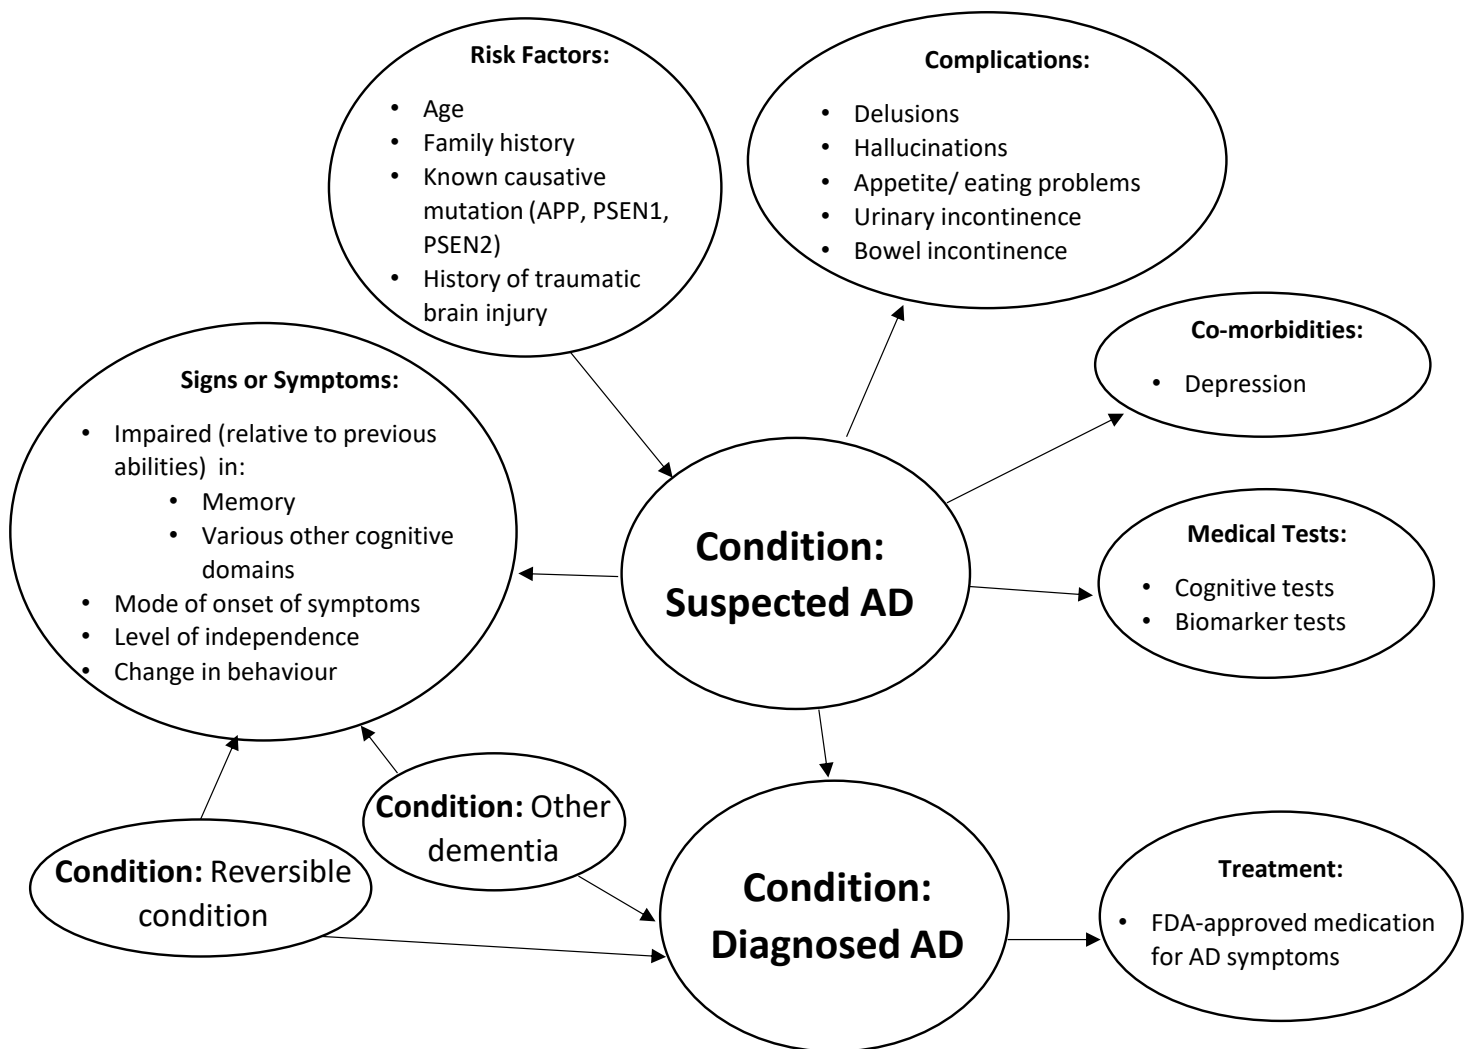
**Risk Factors:**

- Age
- Family history
- Known causative mutation (APP, PSEN1, PSEN2)
- History of traumatic brain injury

**Complications:**

- Delusions
- Hallucinations
- Appetite/ eating problems
- Urinary incontinence
- Bowel incontinence

**Co-morbidities:**

- Depression

**Signs or Symptoms:**

- Impaired (relative to previous abilities) in:
  - Memory
  - Various other cognitive domains
- Mode of onset of symptoms
- Level of independence
- Change in behaviour

**Condition: Suspected AD**

**Medical Tests:**

- Cognitive tests
- Biomarker tests

**Condition:** Other dementia

**Condition:** Reversible condition

**Condition: Diagnosed AD**

**Treatment:**

- FDA-approved medication for AD symptoms